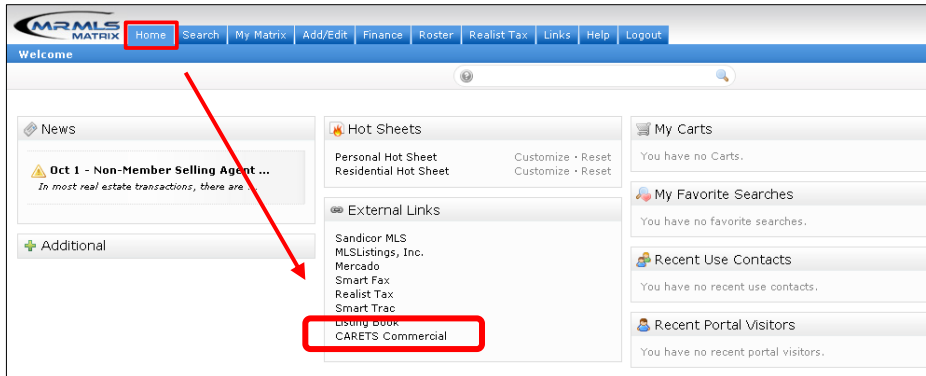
MRMLS MATRIX

Home | Search | My Matrix | Add/Edit | Finance | Roster | Realist Tax | Links | Help | Logout

Welcome

News

Oct 1 - Non-Member Selling Agent ...
In most real estate transactions, there are ...

Additional

Hot Sheets

Personal Hot Sheet Customize • Reset
Residential Hot Sheet Customize • Reset

External Links

Sandicor MLS
MLSListings, Inc.
Mercado
Smart Fax
Realist Tax
Smart Trac
Listing Book
CARETS Commercial

My Carts

You have no Carts.

My Favorite Searches

You have no favorite searches.

Recent Use Contacts

You have no recent use contacts.

Recent Portal Visitors

You have no recent portal visitors.